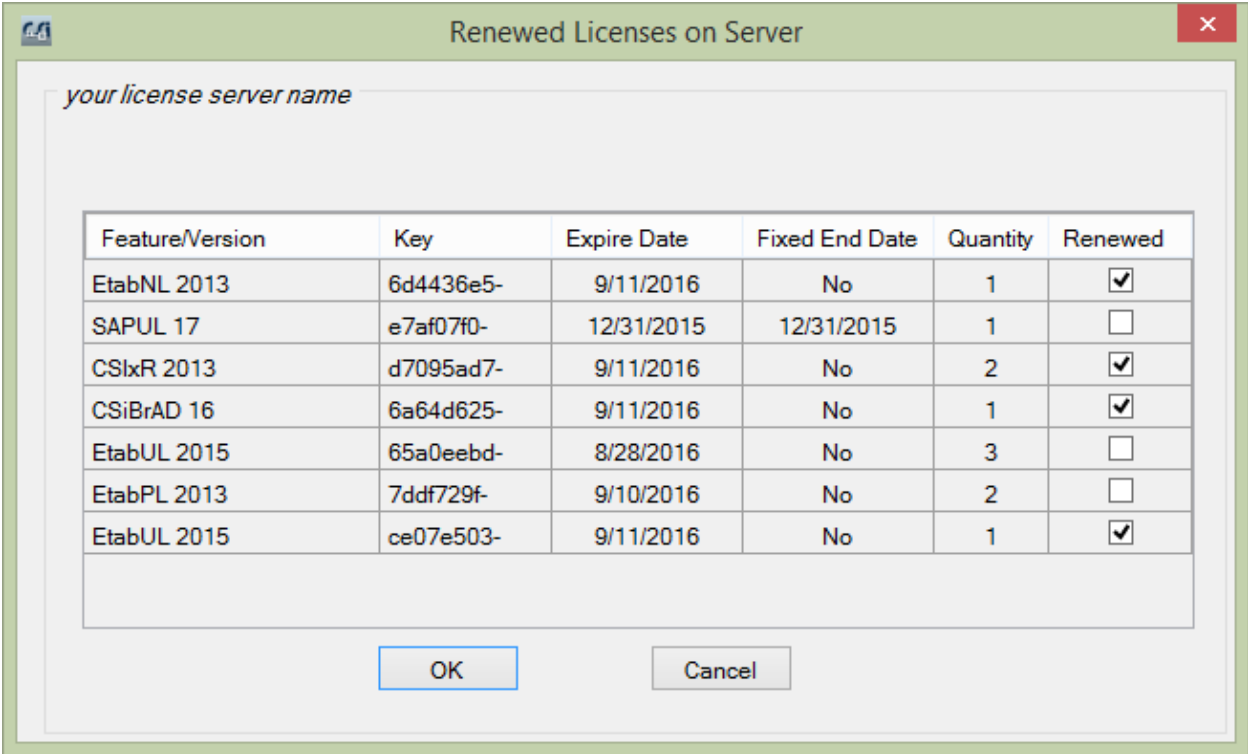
Renewed Licenses on Server

your license server name

| Feature/Version | Key | Expire Date | Fixed End Date | Quantity | Renewed |
|---|---|---|---|---|---|
| EtabNL 2013 | 6d4436e5- | 9/11/2016 | No | 1 | ☑ |
| SAPUL 17 | e7af07f0- | 12/31/2015 | 12/31/2015 | 1 | ☐ |
| CSIxR 2013 | d7095ad7- | 9/11/2016 | No | 2 | ☑ |
| CSiBrAD 16 | 6a64d625- | 9/11/2016 | No | 1 | ☑ |
| EtabUL 2015 | 65a0eebd- | 8/28/2016 | No | 3 | ☐ |
| EtabPL 2013 | 7ddf729f- | 9/10/2016 | No | 2 | ☐ |
| EtabUL 2015 | ce07e503- | 9/11/2016 | No | 1 | ☑ |

OK

Cancel